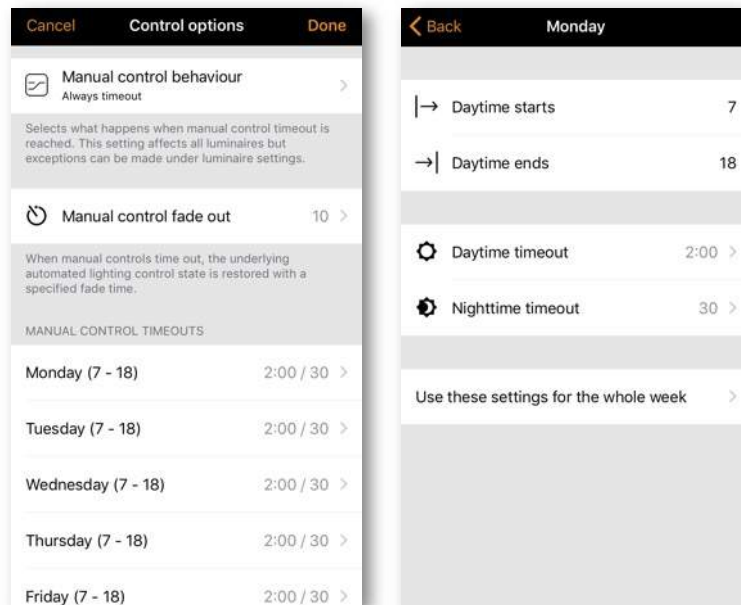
Cancel Control options Done

Manual control behaviour
Always timeout

Selects what happens when manual control timeout is reached. This setting affects all luminaires but exceptions can be made under luminaire settings.

Manual control fade out 10

When manual controls time out, the underlying automated lighting control state is restored with a specified fade time.

MANUAL CONTROL TIMEOUTS

Monday (7 - 18) 2:00 / 30

Tuesday (7 - 18) 2:00 / 30

Wednesday (7 - 18) 2:00 / 30

Thursday (7 - 18) 2:00 / 30

Friday (7 - 18) 2:00 / 30

Back Monday

Daytime starts 7

Daytime ends 18

Daytime timeout 2:00

Nighttime timeout 30

Use these settings for the whole week